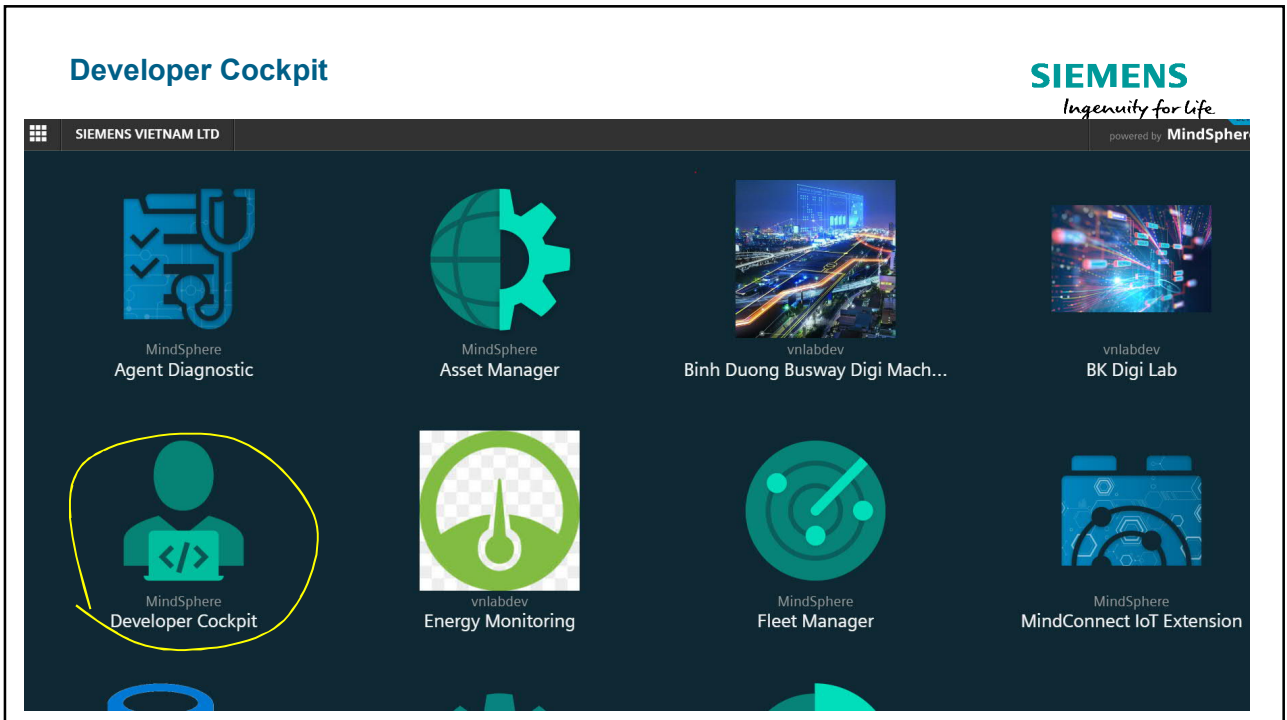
Developer Cockpit

SIEMENS
Ingenuity for life

SIEMENS VIETNAM LTD

powered by MindSpher

MindSphere
Agent Diagnostic

MindSphere
Asset Manager

vnlabdev
Binh Duong Busway Digi Mach...

vnlabdev
BK Digi Lab

MindSphere
Developer Cockpit

vnlabdev
Energy Monitoring

MindSphere
Fleet Manager

MindSphere
MindConnect IoT Extension